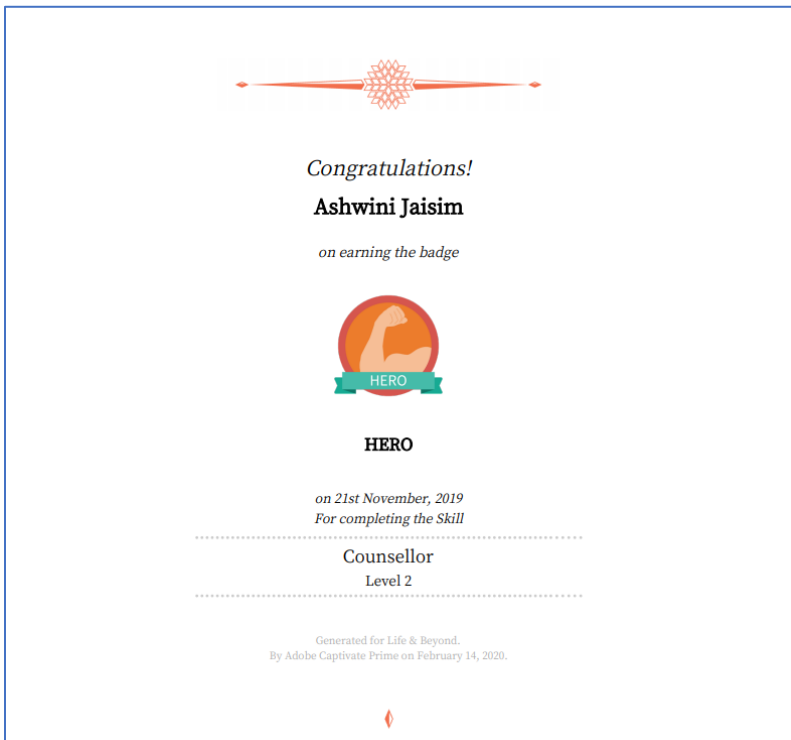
Congratulations!

Ashwini Jaisim

on earning the badge

HERO

HERO

on 21st November, 2019
For completing the Skill

Counsellor
Level 2

Generated for Life & Beyond.
By Adobe Captivate Prime on February 14, 2020.